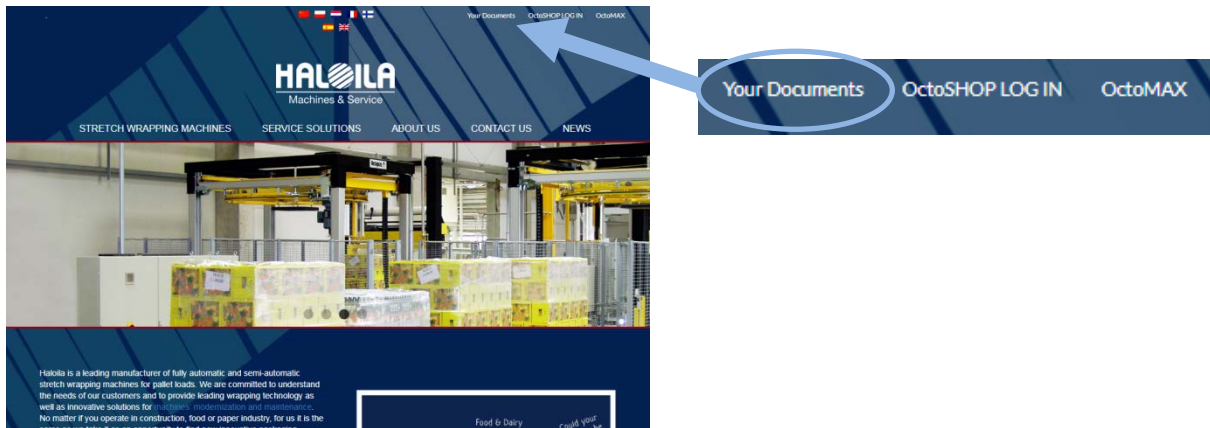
Your Documents OctoSHOP LOG IN OctoMAX

HALOILA
Machines & Service

STRETCH WRAPPING MACHINES SERVICE SOLUTIONS ABOUT US CONTACT US NEWS

Haloila is a leading manufacturer of fully automatic and semi-automatic stretch wrapping machines for pallet loads. We are committed to understand the needs of our customers and to provide leading wrapping technology as well as innovative solutions for machines' modernization and maintenance. No matter if you operate in construction, food or paper industry, for us it is the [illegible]

Food & Dairy

Could your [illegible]

Your Documents OctoSHOP LOG IN OctoMAX